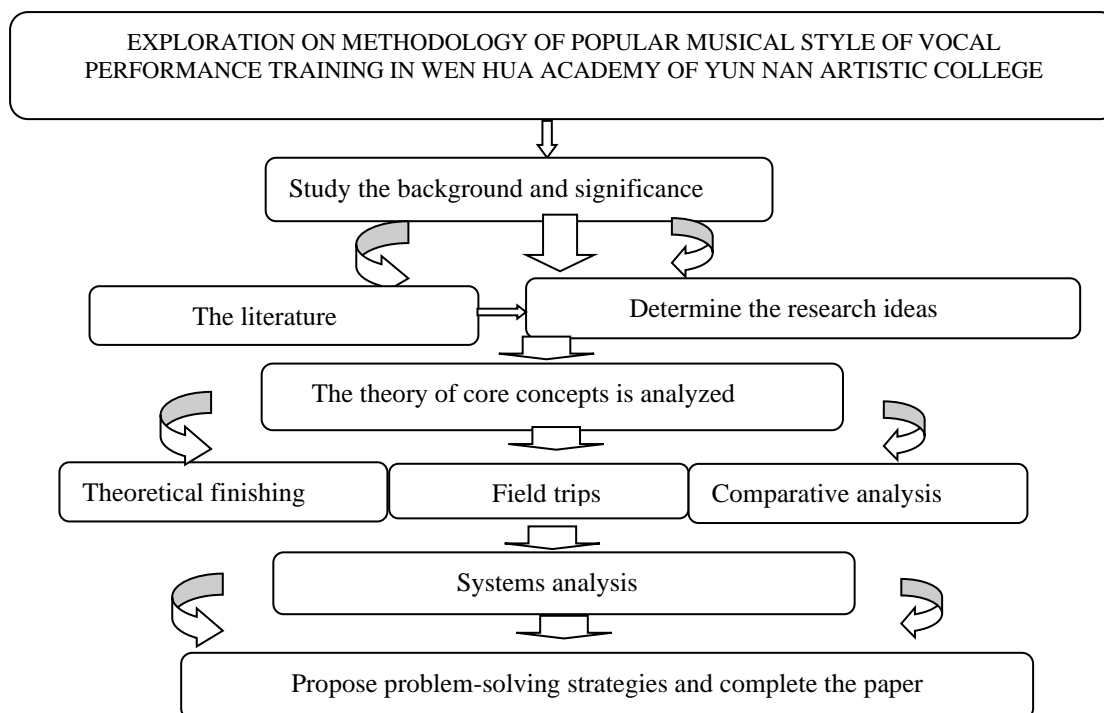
EXPLORATION ON METHODOLOGY OF POPULAR MUSICAL STYLE OF VOCAL PERFORMANCE TRAINING IN WEN HUA ACADEMY OF YUN NAN ARTISTIC COLLEGE

Study the background and significance

The literature

Determine the research ideas

The theory of core concepts is analyzed

Theoretical finishing

Field trips

Comparative analysis

Systems analysis

Propose problem-solving strategies and complete the paper